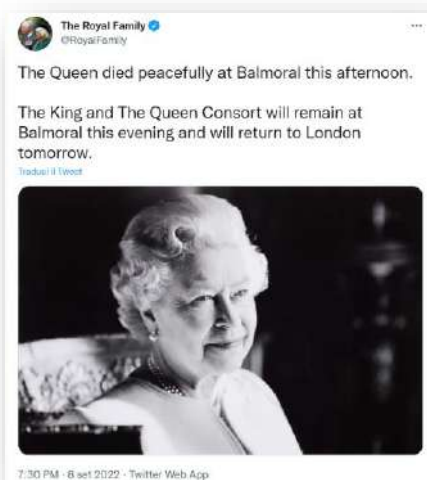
The Royal Family
@RoyalFamily

The Queen died peacefully at Balmoral this afternoon.

The King and The Queen Consort will remain at Balmoral this evening and will return to London tomorrow.

Traduci il Tweet

7:30 PM · 8 set 2022 · Twitter Web App